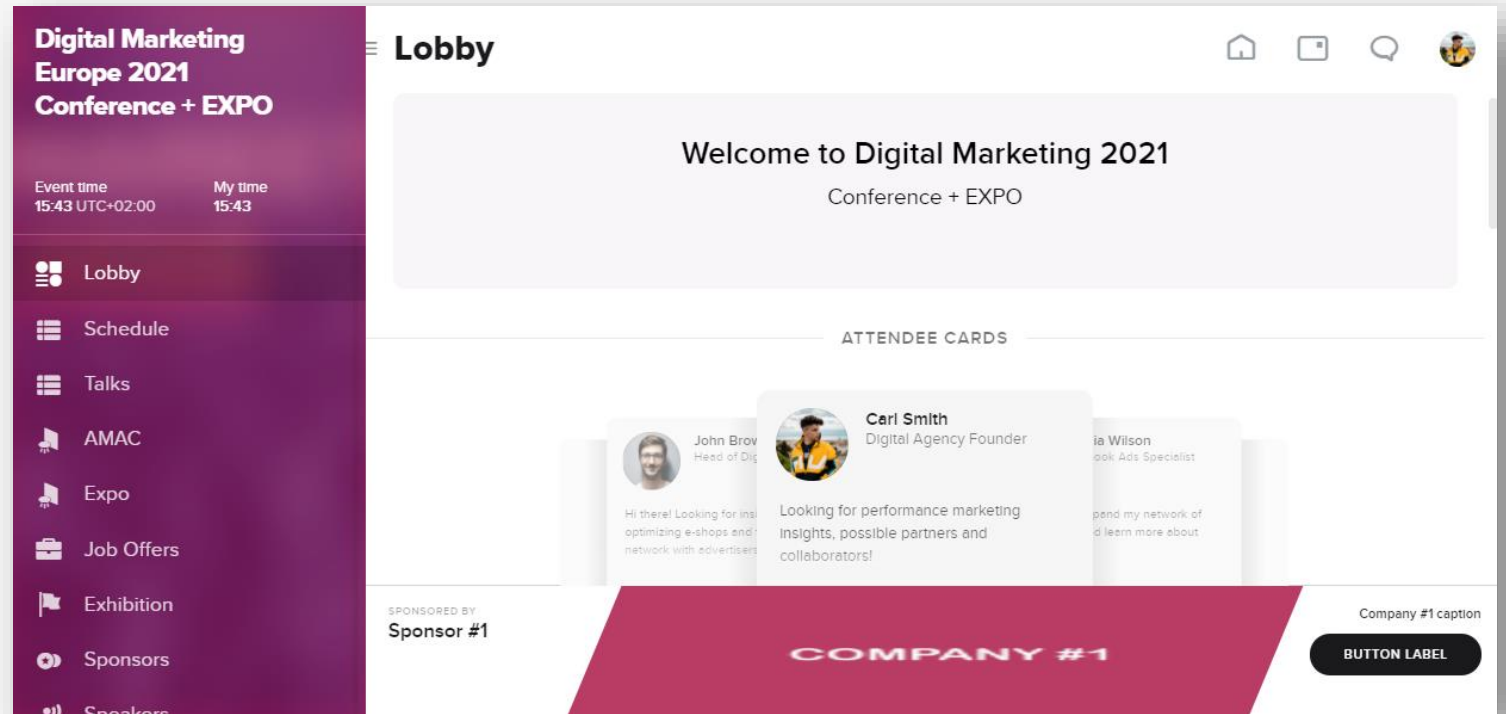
Digital Marketing Europe 2021 Conference + EXPO

Event time
15:43 UTC+02:00

My time
15:43

Lobby

Schedule

Talks

AMAC

Expo

Job Offers

Exhibition

Sponsors

Speakers

Lobby

Welcome to Digital Marketing 2021

Conference + EXPO

ATTENDEE CARDS

John Brow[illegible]
Head of Dig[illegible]

Hi there! Looking for insi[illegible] optimizing e-shops and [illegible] network with advertisers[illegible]

Carl Smith
Digital Agency Founder

Looking for performance marketing insights, possible partners and collaborators!

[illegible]ia Wilson
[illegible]ook Ads Specialist

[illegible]pand my network of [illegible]d learn more about

SPONSORED BY
Sponsor #1

COMPANY #1

Company #1 caption

BUTTON LABEL